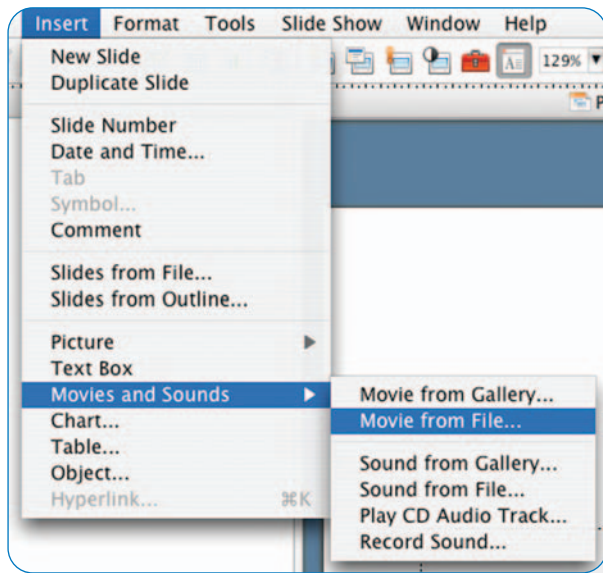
Insert Format Tools Slide Show Window Help

129%

New Slide
Duplicate Slide

Slide Number
Date and Time...
Tab
Symbol...
Comment

Slides from File...
Slides from Outline...

Picture
Text Box
Movies and Sounds
Chart...
Table...
Object...
Hyperlink... ⌘K

Movie from Gallery...
Movie from File...

Sound from Gallery...
Sound from File...
Play CD Audio Track...
Record Sound...